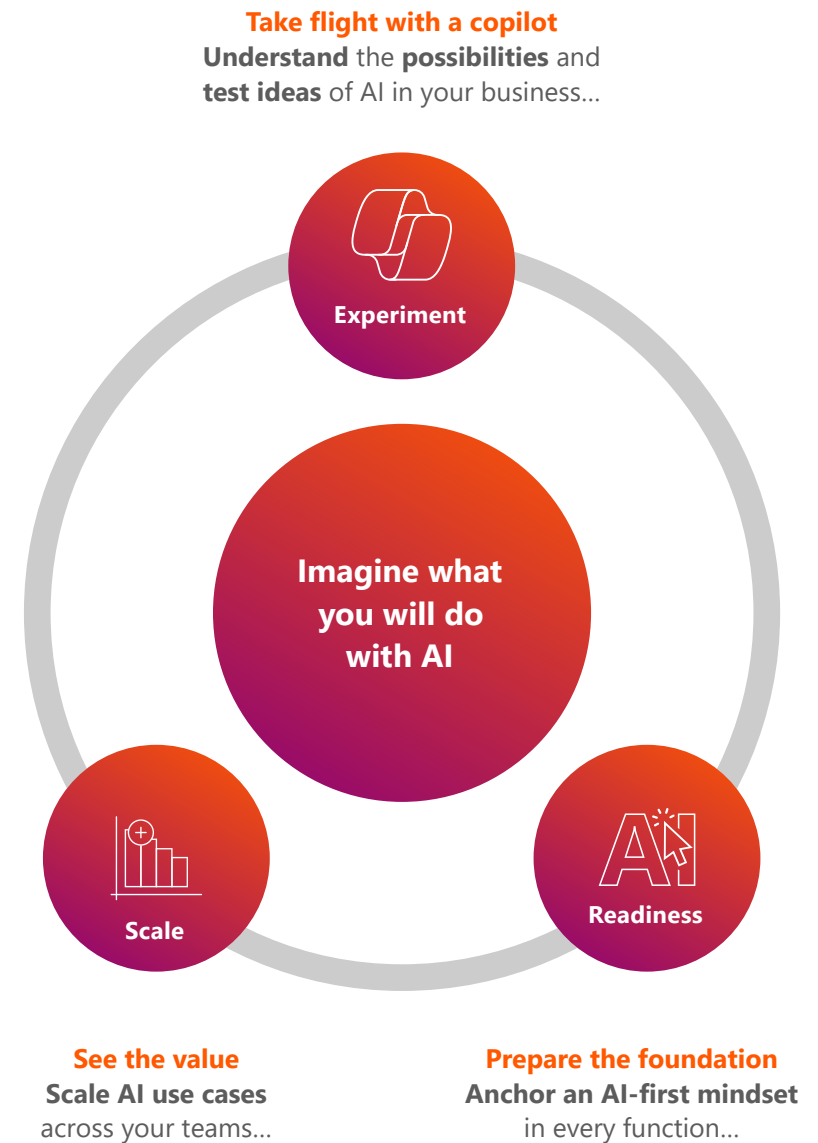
Take flight with a copilot
Understand the possibilities and test ideas of AI in your business…

Experiment

Imagine what you will do with AI

Scale

Readiness

See the value
Scale AI use cases across your teams…

Prepare the foundation
Anchor an AI-first mindset in every function…